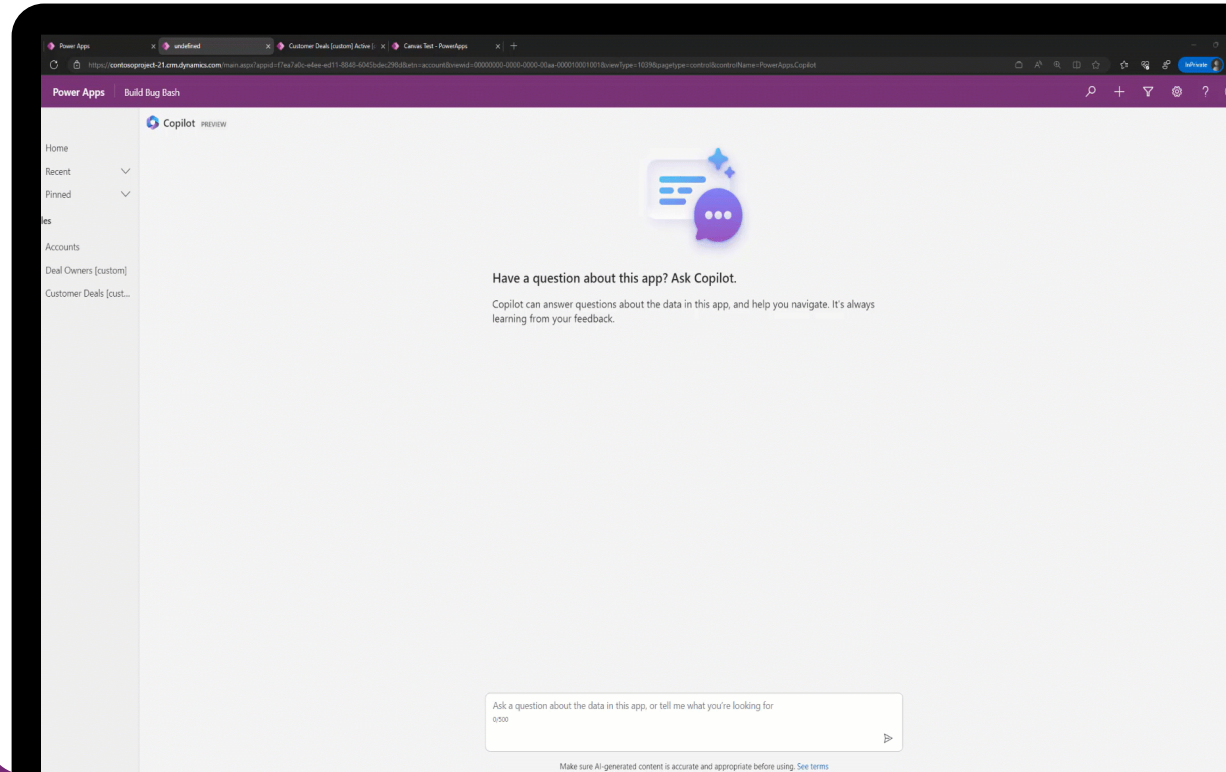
Power Apps × undefined × Customer Deals [custom] Active [ × Canvas Test - PowerApps × +

https://contosoproject-21.crm.dynamics.com/main.aspx?appid=f7ea7a0c-e4ee-ed11-8848-6045bdec298d&etn=account&viewid=00000000-0000-0000-00aa-000010001001&viewType=1039&pagetype=control&controlName=PowerApps.Copilot

InPrivate

Power Apps | Build Bug Bash

Copilot PREVIEW

Home
Recent
Pinned
les
Accounts
Deal Owners [custom]
Customer Deals [cust...

Have a question about this app? Ask Copilot.

Copilot can answer questions about the data in this app, and help you navigate. It's always learning from your feedback.

Ask a question about the data in this app, or tell me what you're looking for
0/500

Make sure AI-generated content is accurate and appropriate before using. See terms